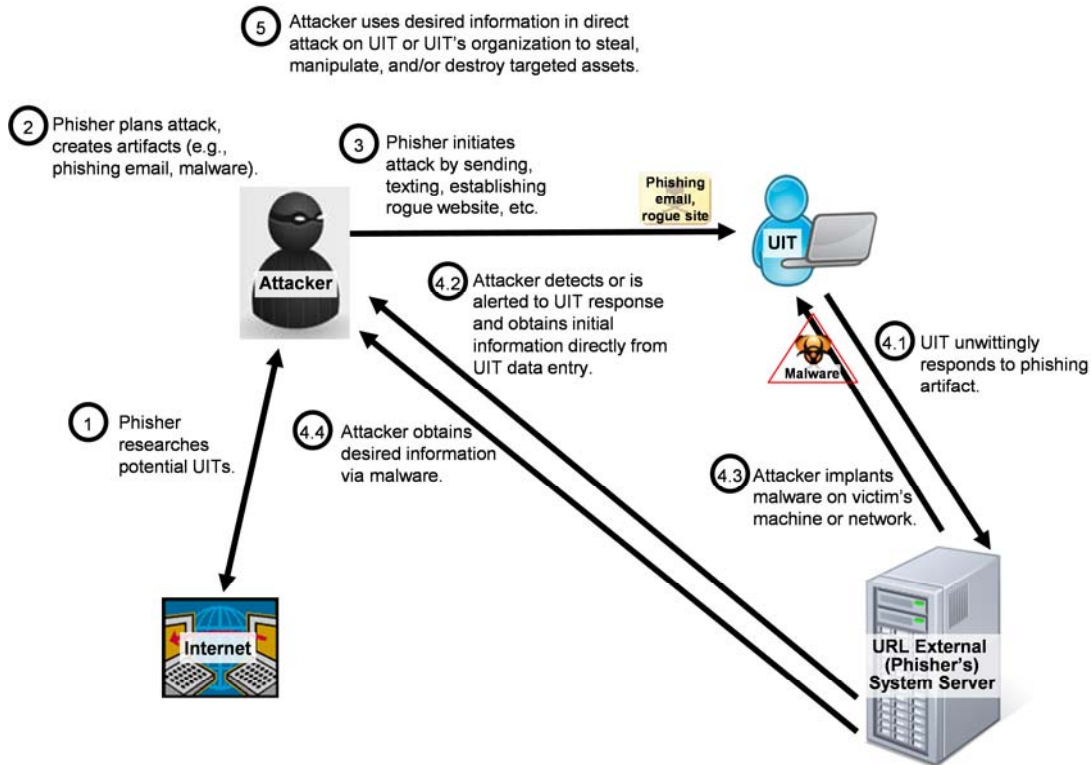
5 Attacker uses desired information in direct attack on UIT or UIT's organization to steal, manipulate, and/or destroy targeted assets.

2 Phisher plans attack, creates artifacts (e.g., phishing email, malware).

3 Phisher initiates attack by sending, texting, establishing rogue website, etc.

Phishing email, rogue site

Attacker

UIT

4.2 Attacker detects or is alerted to UIT response and obtains initial information directly from UIT data entry.

Malware

4.1 UIT unwittingly responds to phishing artifact.

1 Phisher researches potential UITs.

4.4 Attacker obtains desired information via malware.

4.3 Attacker implants malware on victim's machine or network.

Internet

URL External (Phisher's) System Server